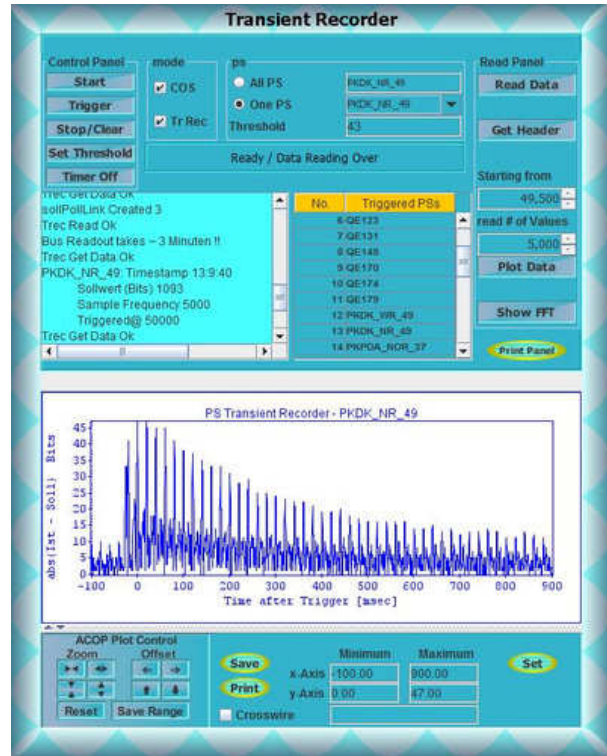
Transient Recorder

Control Panel
Start
Trigger
Stop/Clear
Set Threshold
Timer Off

mode
COS
Tr Rec

ps
All PS
One PS
Threshold
PKDK_NR_49
PKDK_NR_49
43

Ready / Data Reading Over

Read Panel
Read Data
Get Header
Starting from
49,500
read # of Values
5,000
Plot Data
Show FFT
Print Panel

Trec Get Data Ok
sollPollLink Created 3
Trec Read Ok
Bus Readout takes ~ 3 Minuten !!
Trec Get Data Ok
PKDK_NR_49: Timestamp 13:9:40
Sollwert (Bits) 1093
Sample Frequency 5000
Triggered@ 50000
Trec Get Data Ok

| No. | Triggered PSs |
|---|---|
| 6 | QE123 |
| 7 | QE131 |
| 8 | QE148 |
| 9 | QE170 |
| 10 | QE174 |
| 11 | QE179 |
| 12 | PKDK_NR_49 |
| 13 | PKDK_NR_49 |
| 14 | PKPOA_NOR_37 |

PS Transient Recorder - PKDK_NR_49
abs(Ist - Soll) Bits
45
40
35
30
25
20
15
10
5
0
-100 0 100 200 300 400 500 600 700 800 900
Time after Trigger [msec]

ACOP Plot Control
Zoom
Offset
Reset
Save Range
Save
Print
Crosswire
Minimum
Maximum
x-Axis -100.00 900.00
y-Axis 0.00 47.00
Set